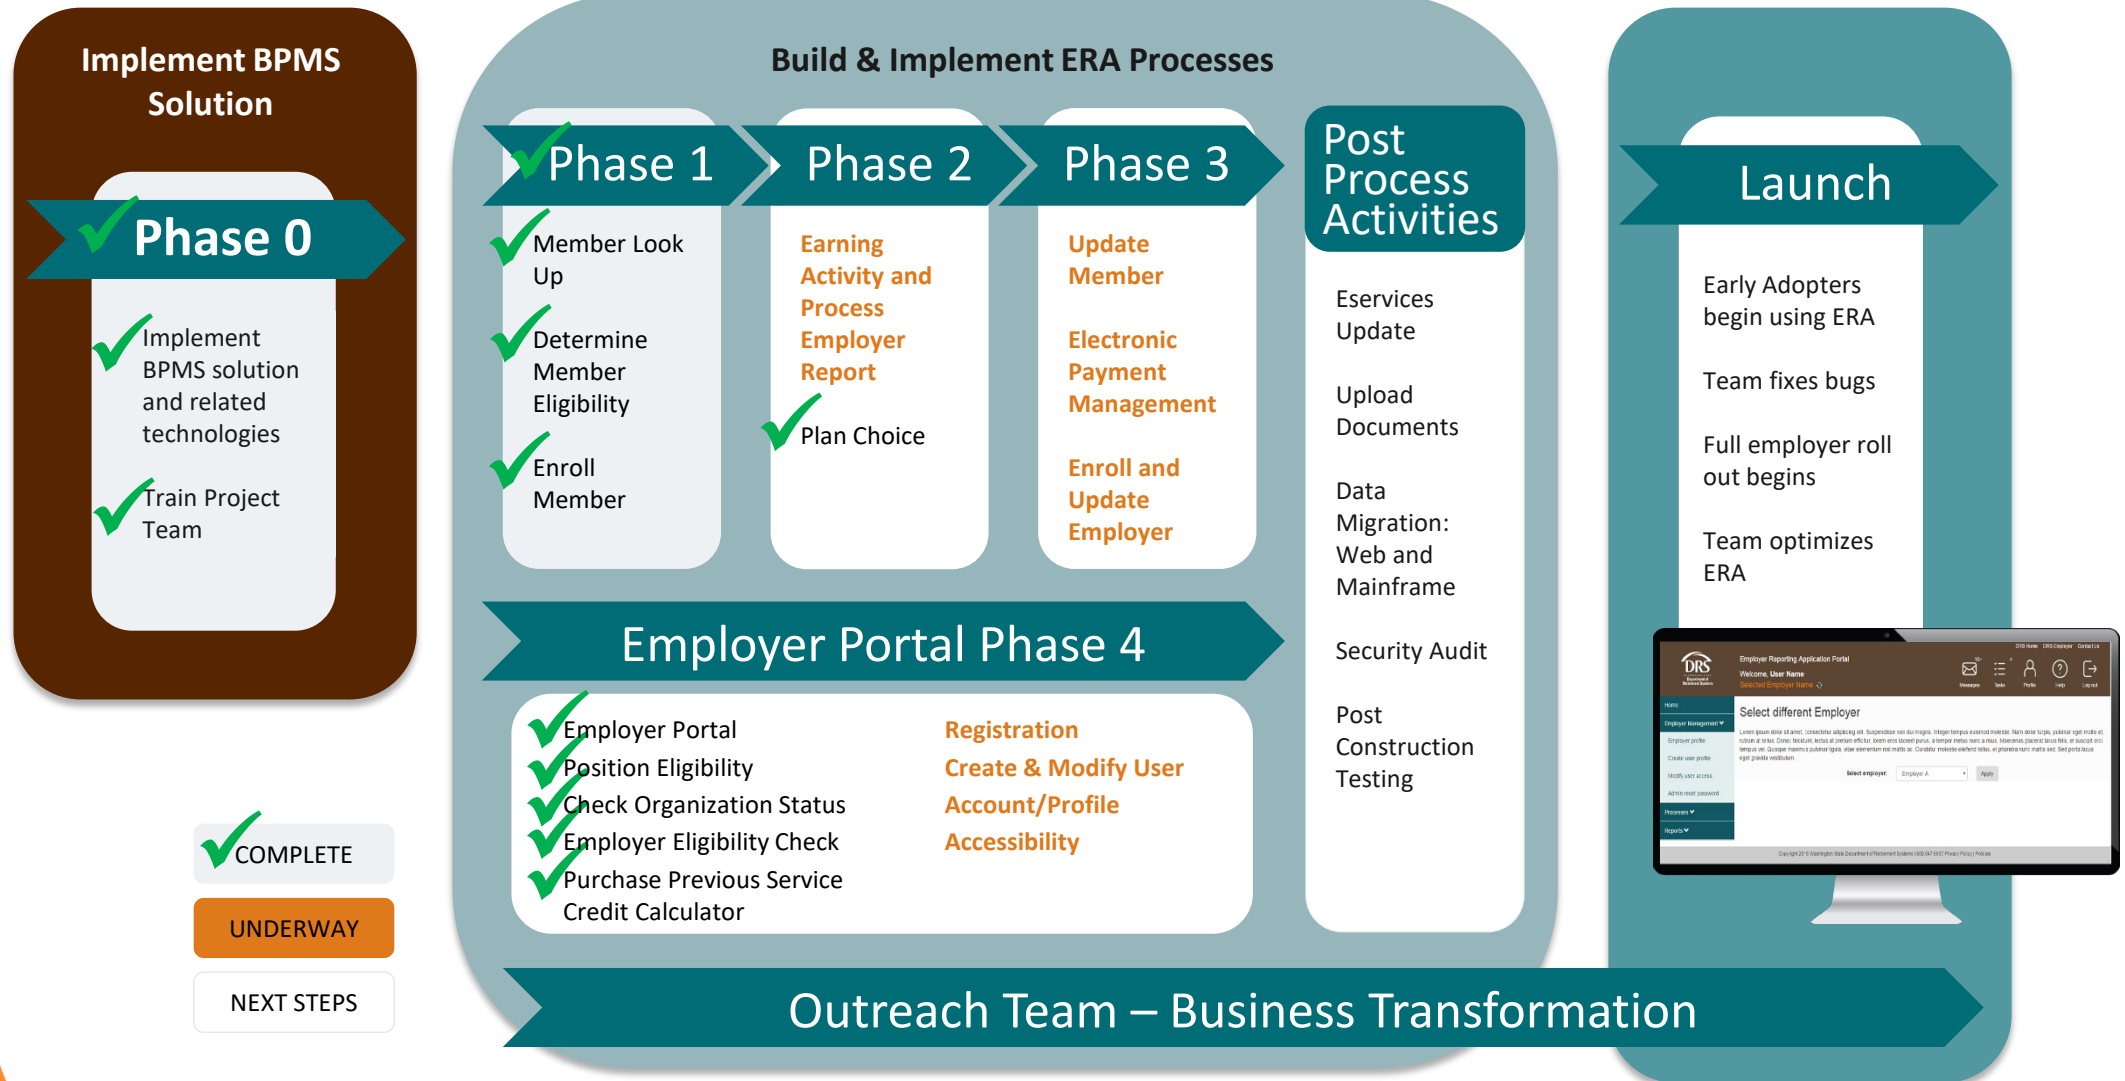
Implement BPMS Solution

Phase 0

Implement BPMS solution and related technologies

Train Project Team

COMPLETE

UNDERWAY

NEXT STEPS

Build & Implement ERA Processes

Phase 1

Member Look Up

Determine Member Eligibility

Enroll Member

Phase 2

Earning Activity and Process Employer Report

Plan Choice

Phase 3

Update Member

Electronic Payment Management

Enroll and Update Employer

Post Process Activities

Eservices Update

Upload Documents

Data Migration: Web and Mainframe

Security Audit

Post Construction Testing

Employer Portal Phase 4

Employer Portal
Position Eligibility
Check Organization Status
Employer Eligibility Check
Purchase Previous Service Credit Calculator

Registration
Create & Modify User
Account/Profile
Accessibility

Launch

Early Adopters begin using ERA

Team fixes bugs

Full employer roll out begins

Team optimizes ERA

DRS
Employer Reporting Application Portal
Welcome, User Name
Select different Employer

Outreach Team – Business Transformation